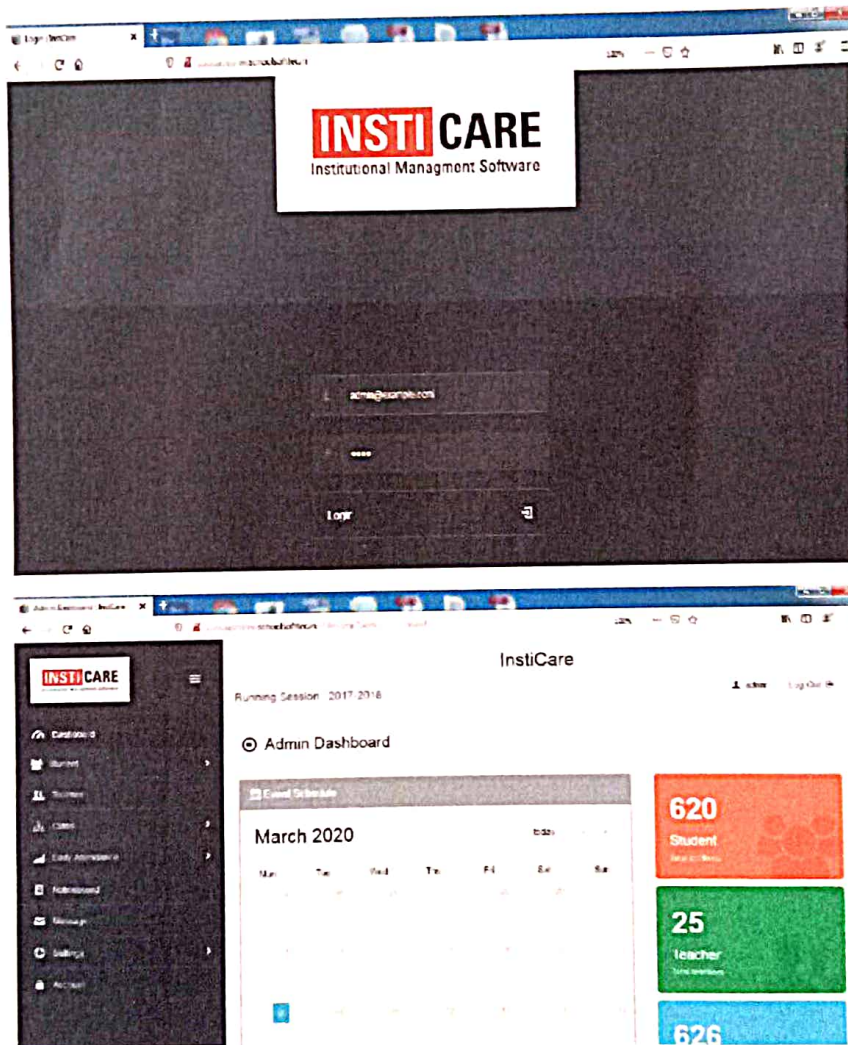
Login InstiCare

INSTI CARE
Institutional Managment Software

admin@example.com

Login

Admin Dashboard InstiCare

INSTI CARE

InstiCare

Running Session 2017-2018

admin Log Out

Dashboard
Student
Teacher
Class
Daily Attendance
Noticeboard
Message
Settings
Account

Admin Dashboard

Event Schedule

March 2020

today

Mon Tue Wed Thu Fri Sat Sun

620
Student

25
Teacher

626